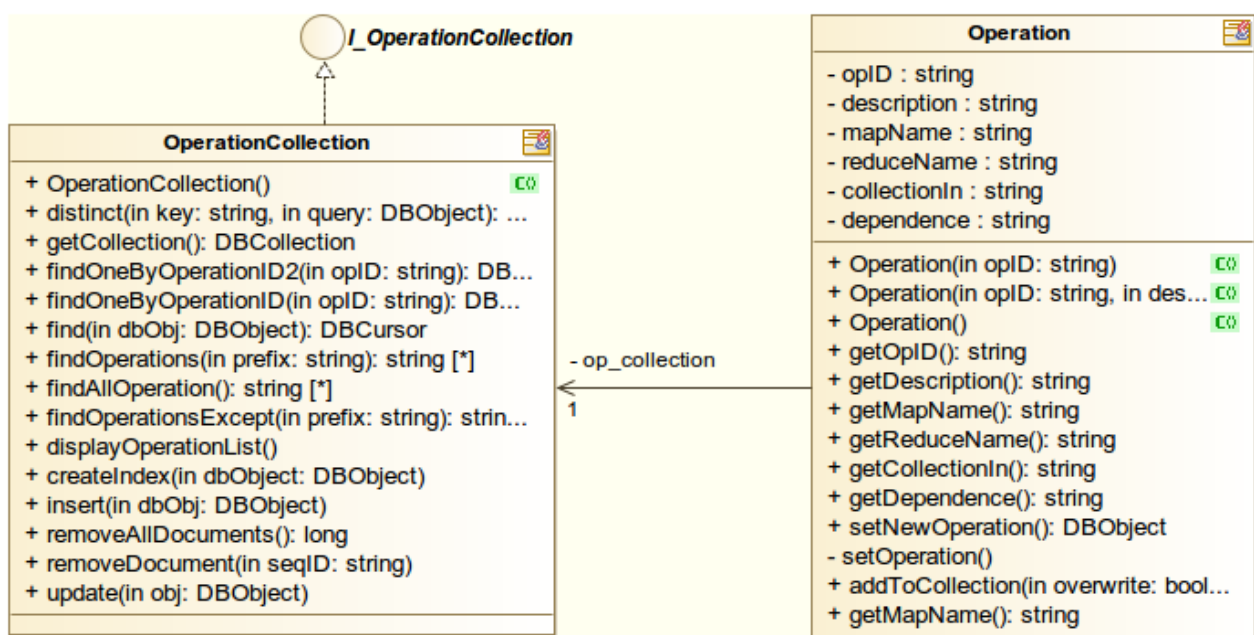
I_OperationCollection

OperationCollection

+ OperationCollection() C()
+ distinct(in key: string, in query: DBObject): ...
+ getCollection(): DBCollection
+ findOneByOperationID2(in opID: string): DB...
+ findOneByOperationID(in opID: string): DB...
+ find(in dbObj: DBObject): DBCursor
+ findOperations(in prefix: string): string [*]
+ findAllOperation(): string [*]
+ findOperationsExcept(in prefix: string): strin...
+ displayOperationList()
+ createIndex(in dbObject: DBObject)
+ insert(in dbObj: DBObject)
+ removeAllDocuments(): long
+ removeDocument(in seqID: string)
+ update(in obj: DBObject)

- op_collection
1

Operation

- opID : string
- description : string
- mapName : string
- reduceName : string
- collectionIn : string
- dependence : string

+ Operation(in opID: string) C()
+ Operation(in opID: string, in des... C()
+ Operation() C()
+ getOpID(): string
+ getDescription(): string
+ getMapName(): string
+ getReduceName(): string
+ getCollectionIn(): string
+ getDependence(): string
+ setNewOperation(): DBObject
- setOperation()
+ addToCollection(in overwrite: bool...
+ getMapName(): string